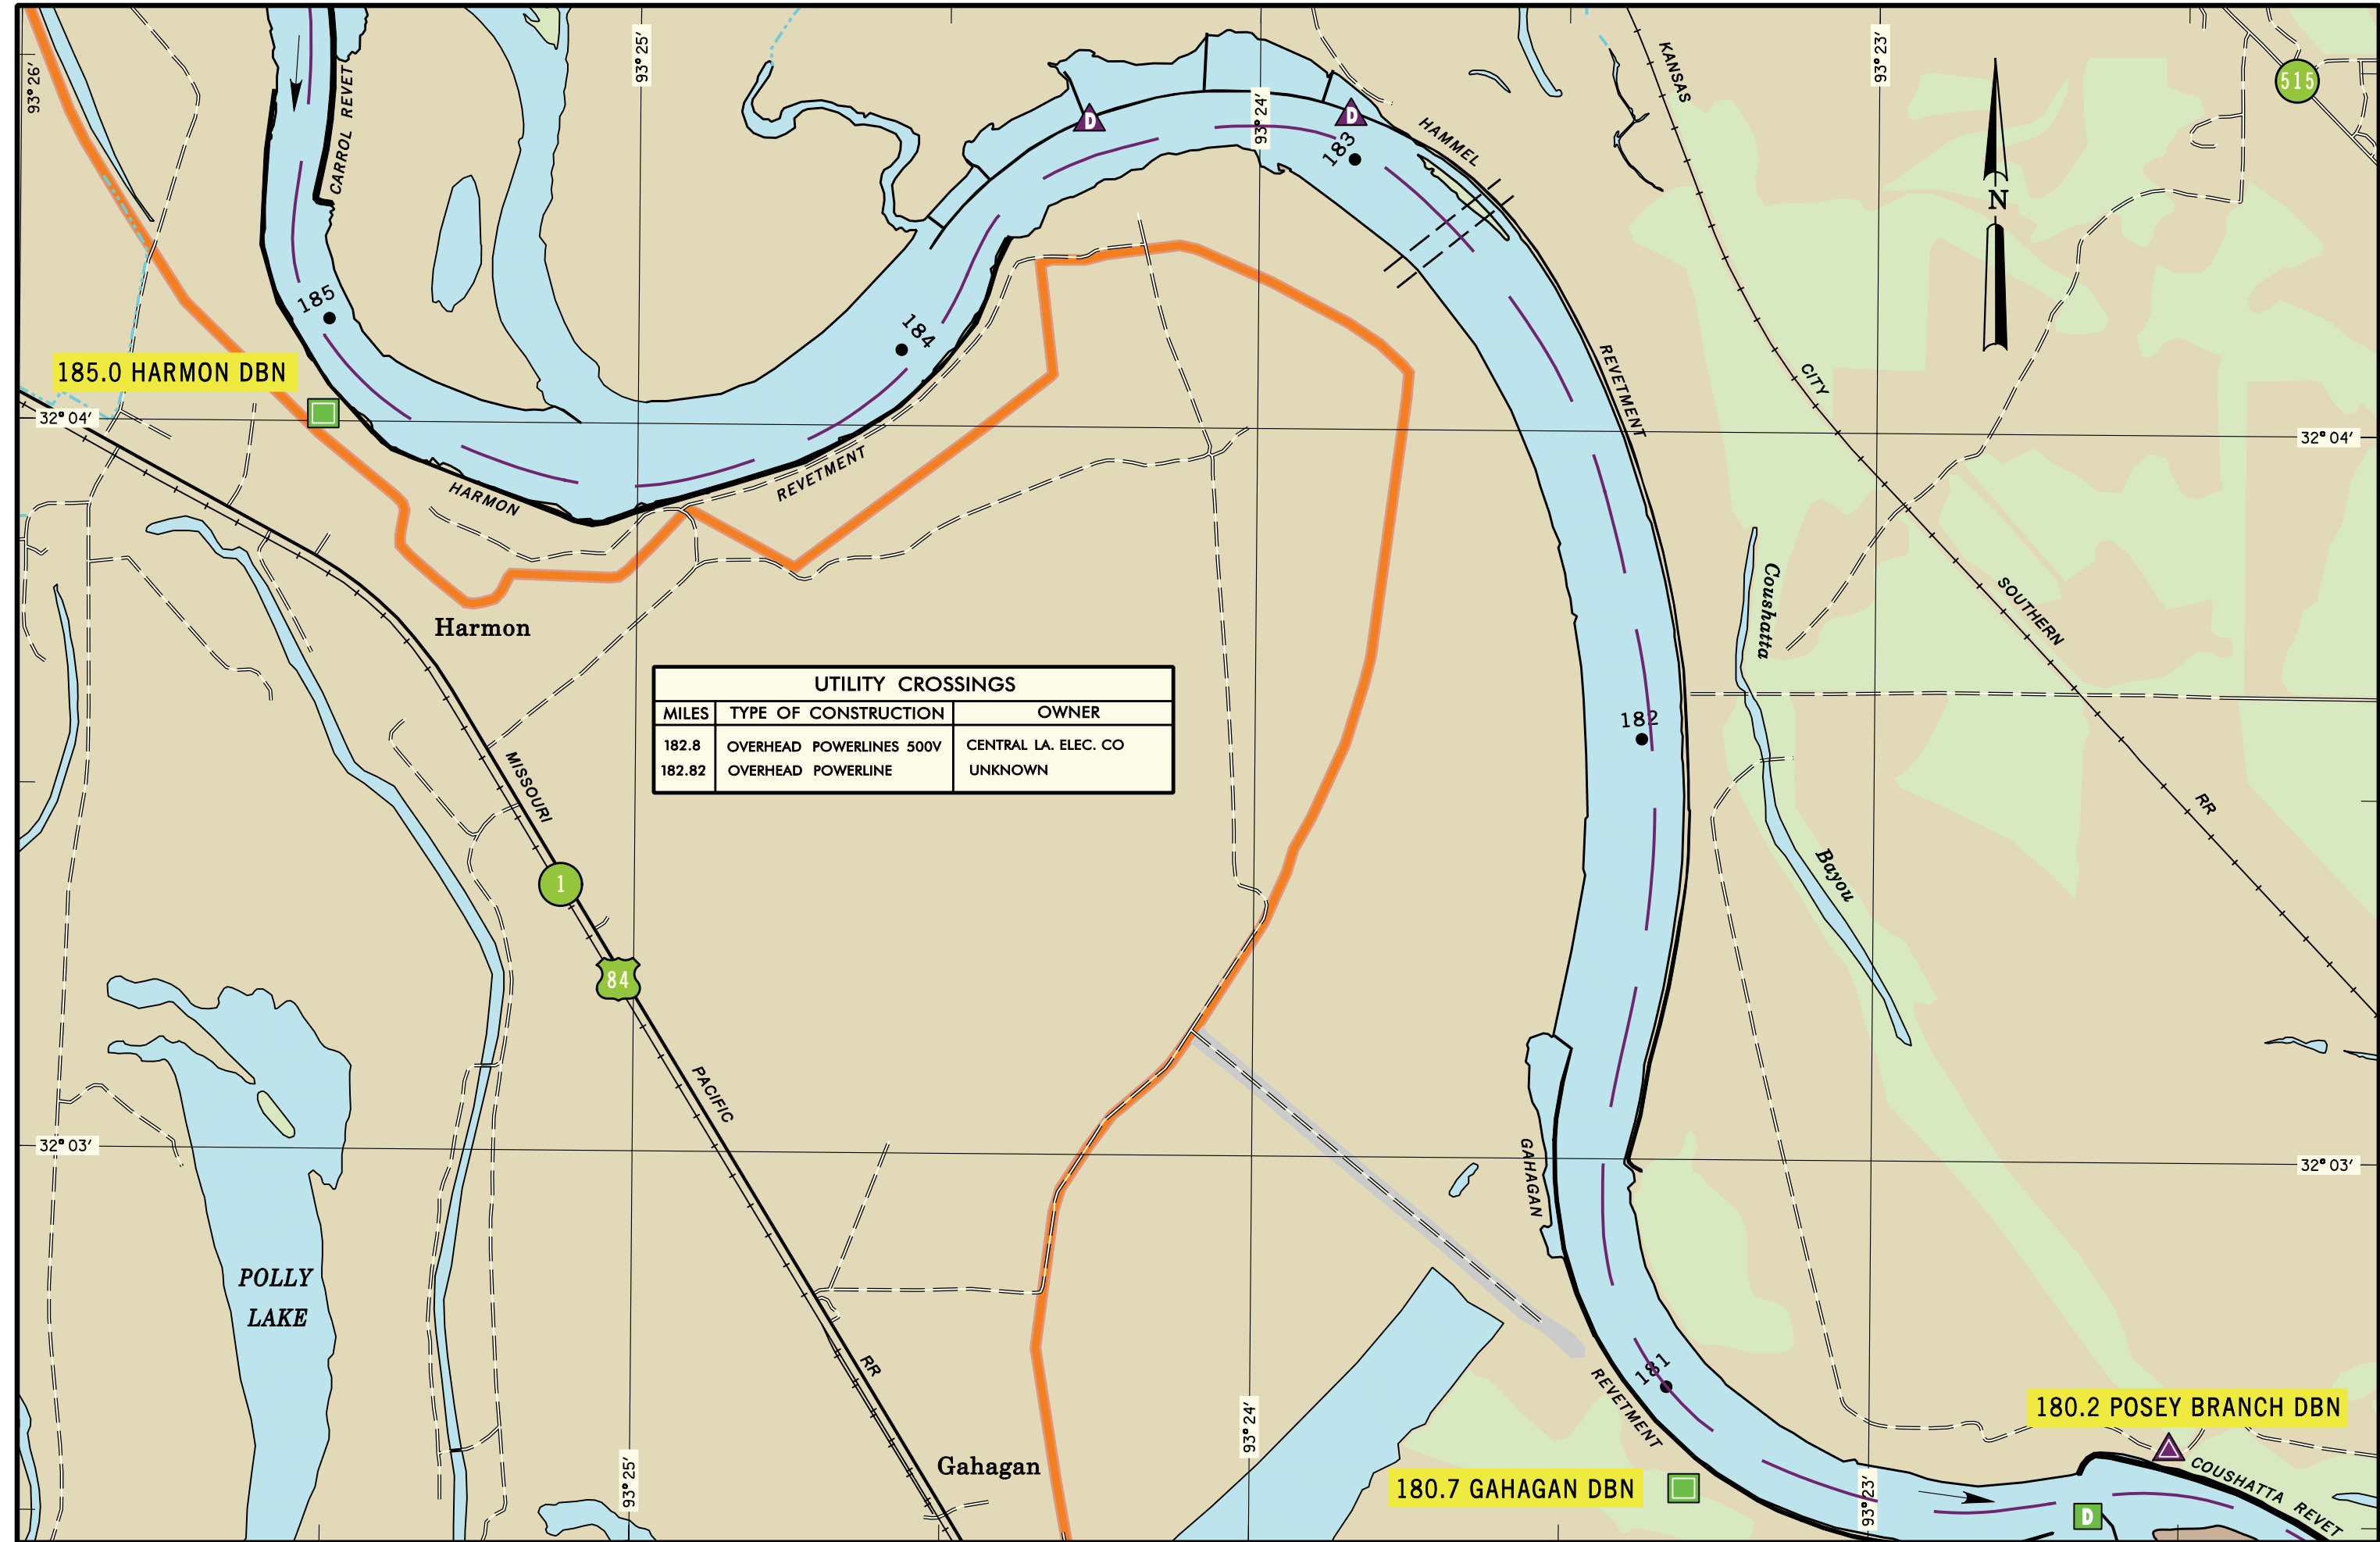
93° 26′

93° 25′

93° 24′

93° 23′

N

515

KANSAS

CITY

SOUTHERN

RR

HAMMEL

REVETMENT

CARROL REVET

185

184

183

182

181

D

D

D

185.0 HARMON DBN

32° 04′

32° 04′

HARMON

REVETMENT

Harmon

UTILITY CROSSINGS

| MILES | TYPE OF CONSTRUCTION | OWNER |
|---|---|---|
| 182.8 | OVERHEAD POWERLINES 500V | CENTRAL LA. ELEC. CO |
| 182.82 | OVERHEAD POWERLINE | UNKNOWN |

MISSOURI

1

84

PACIFIC

RR

Coushatta

Bayou

GAHAGAN

REVETMENT

32° 03′

32° 03′

POLLY LAKE

Gahagan

93° 25′

93° 24′

93° 23′

180.7 GAHAGAN DBN

180.2 POSEY BRANCH DBN

COUSHATTA REVET